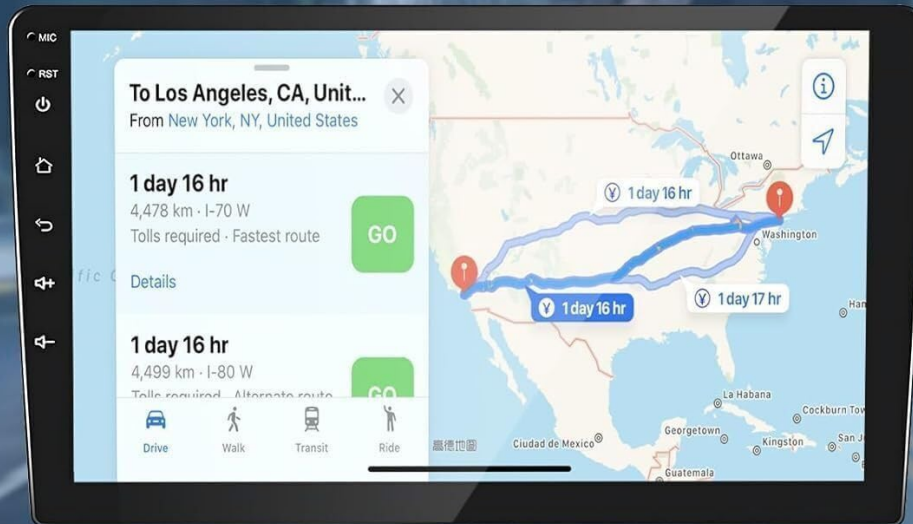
MIC
RST

To Los Angeles, CA, Unit...
From New York, NY, United States

1 day 16 hr
4,478 km · I-70 W
Tolls required · Fastest route
GO
Details

1 day 16 hr
4,499 km · I-80 W
Tolls required · Alternate route
GO

Drive
Walk
Transit
Ride

Ottawa
1 day 16 hr
Washington
1 day 16 hr
1 day 17 hr
fic O
Ha
La Habana
Cockburn Tow
Georgetown
Kingston
San J
Ciudad de Mexico
Guatemala
高德地图